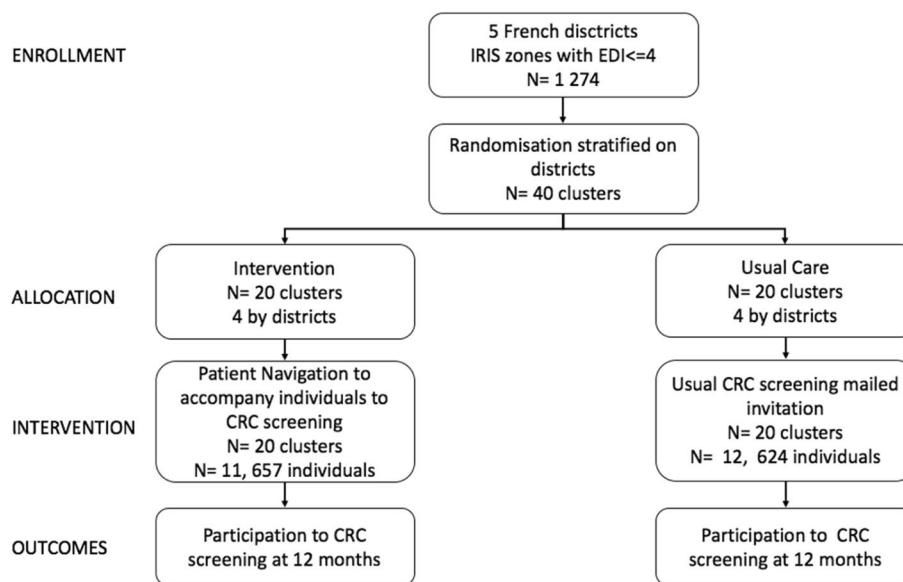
ENROLLMENT

5 French disctricts
IRIS zones with EDI<=4
N= 1 274

Randomisation stratified on districts
N= 40 clusters

ALLOCATION

Intervention
N= 20 clusters
4 by districts

Usual Care
N= 20 clusters
4 by districts

INTERVENTION

Patient Navigation to accompany individuals to CRC screening
N= 20 clusters
N= 11, 657 individuals

Usual CRC screening mailed invitation
N= 20 clusters
N= 12, 624 individuals

OUTCOMES

Participation to CRC screening at 12 months

Participation to CRC screening at 12 months